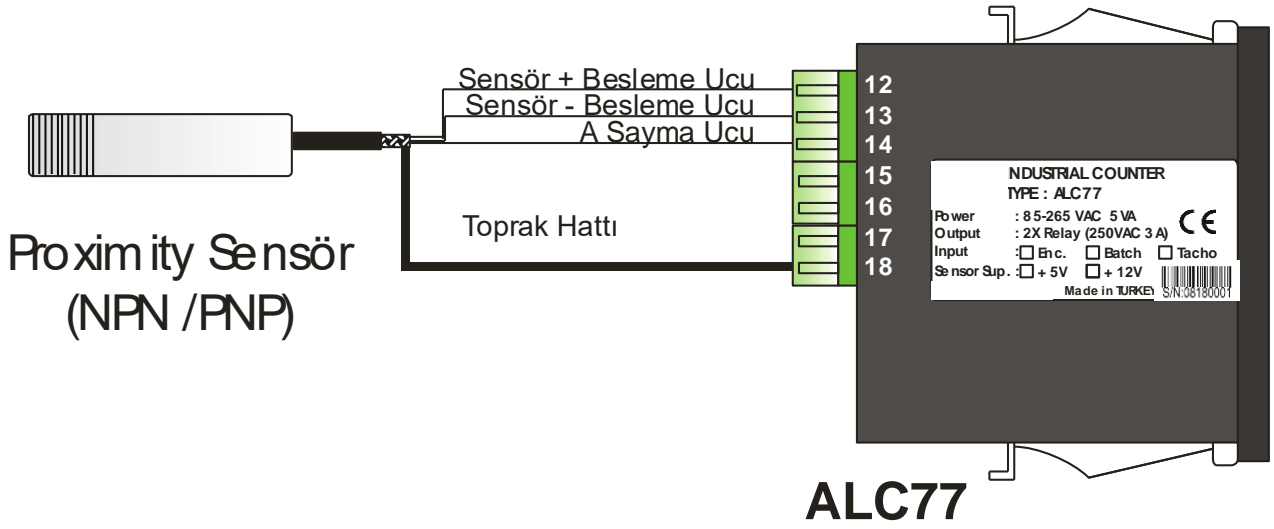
Sensör + Besleme Ucu
Sensör - Besleme Ucu
A Sayma Ucu

Toprak Hattı

Proximity Sensör
(NPN /PNP)

12
13
14
15
16
17
18

NDUSTRIAL COUNTER
TYPE : ALC77

Power : 85-265 VAC 5 VA
Output : 2X Relay (250VAC 3 A)
Input : Enc. Batch Tacho
Sensor Sup. : + 5V + 12V
Made in TURKEY S/N:08180001

ALC77